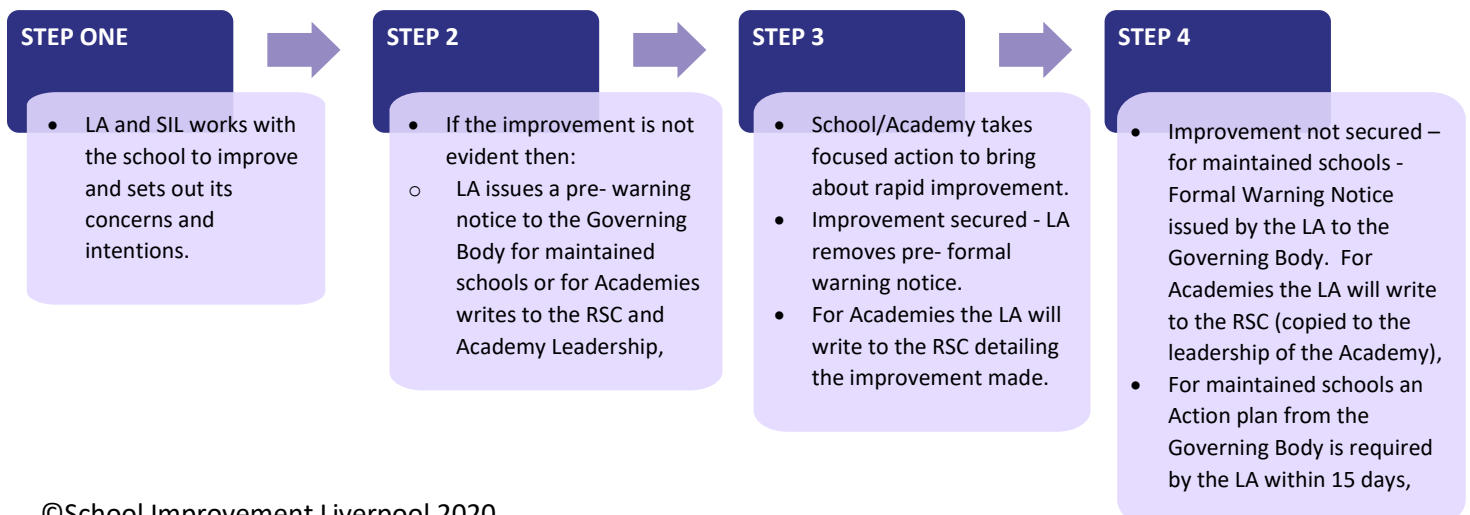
STEP ONE

- LA and SIL works with the school to improve and sets out its concerns and intentions.

STEP 2

- If the improvement is not evident then:
  - o LA issues a pre- warning notice to the Governing Body for maintained schools or for Academies writes to the RSC and Academy Leadership,

STEP 3

- School/Academy takes focused action to bring about rapid improvement.
- Improvement secured - LA removes pre- formal warning notice.
- For Academies the LA will write to the RSC detailing the improvement made.

STEP 4

- Improvement not secured – for maintained schools - Formal Warning Notice issued by the LA to the Governing Body. For Academies the LA will write to the RSC (copied to the leadership of the Academy),
- For maintained schools an Action plan from the Governing Body is required by the LA within 15 days,

©School Improvement Liverpool 2020